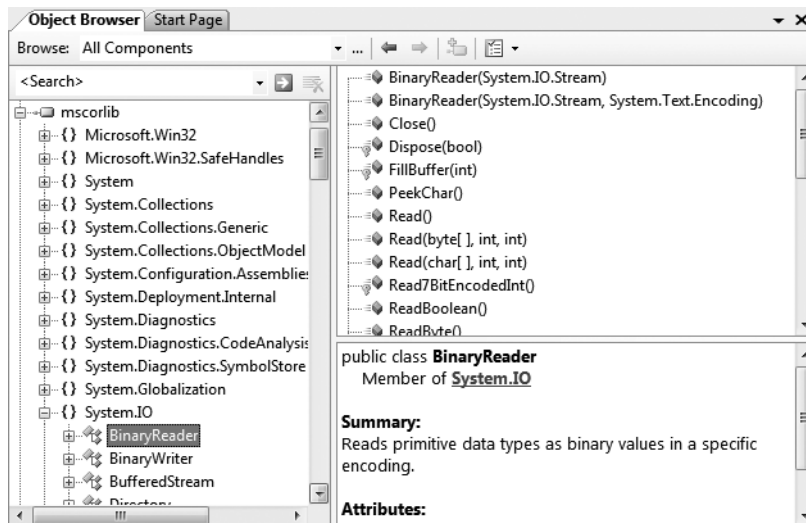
Object Browser | Start Page

Browse: All Components

<Search>

mscorlib
{} Microsoft.Win32
{} Microsoft.Win32.SafeHandles
{} System
{} System.Collections
{} System.Collections.Generic
{} System.Collections.ObjectModel
{} System.Configuration.Assemblies
{} System.Deployment.Internal
{} System.Diagnostics
{} System.Diagnostics.CodeAnalysis
{} System.Diagnostics.SymbolStore
{} System.Globalization
{} System.IO
BinaryReader
BinaryWriter
BufferedStream
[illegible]

BinaryReader(System.IO.Stream)
BinaryReader(System.IO.Stream, System.Text.Encoding)
Close()
Dispose(bool)
FillBuffer(int)
PeekChar()
Read()
Read(byte[ ], int, int)
Read(char[ ], int, int)
Read7BitEncodedInt()
ReadBoolean()
ReadByte()

public class **BinaryReader**
Member of **System.IO**

**Summary:**
Reads primitive data types as binary values in a specific encoding.

**Attributes:**